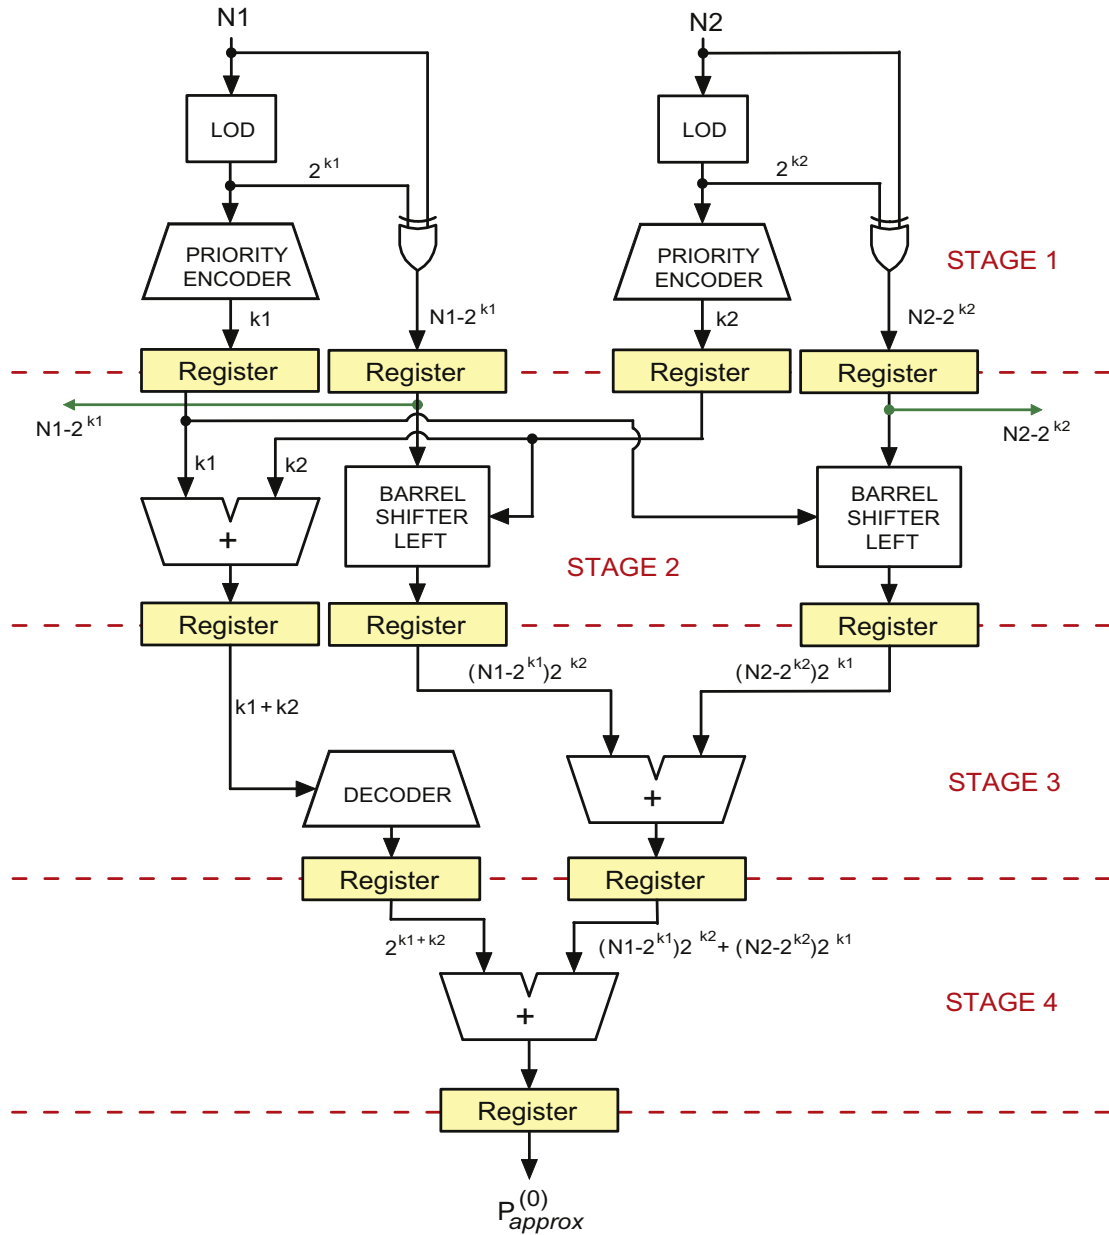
N1

N2

LOD

LOD

$2^{k1}$

$2^{k2}$

PRIORITY ENCODER

PRIORITY ENCODER

STAGE 1

k1

$N1-2^{k1}$

k2

$N2-2^{k2}$

Register

Register

Register

Register

$N1-2^{k1}$

$N2-2^{k2}$

k1

k2

BARREL SHIFTER LEFT

BARREL SHIFTER LEFT

+

STAGE 2

Register

Register

Register

$(N1-2^{k1})2^{k2}$

$(N2-2^{k2})2^{k1}$

k1 + k2

DECODER

+

STAGE 3

Register

Register

$2^{k1+k2}$

$(N1-2^{k1})2^{k2}+(N2-2^{k2})2^{k1}$

+

STAGE 4

Register

$P_{approx}^{(0)}$